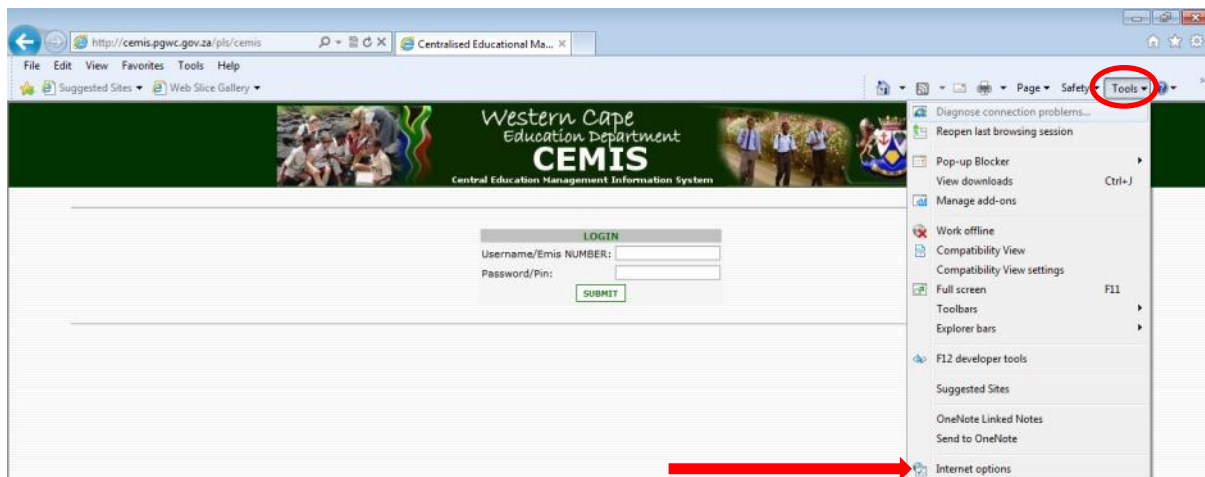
http://cemis.pgwc.gov.za/pls/cemis

Centralised Educational Ma... ×

File Edit View Favorites Tools Help

Suggested Sites ▾ Web Slice Gallery ▾

Page ▾ Safety ▾ Tools ▾

Western Cape
Education Department
CEMIS
Central Education Management Information System

LOGIN
Username/Emis NUMBER:
Password/Pin:
SUBMIT

Diagnose connection problems...
Reopen last browsing session
Pop-up Blocker
View downloads Ctrl+J
Manage add-ons
Work offline
Compatibility View
Compatibility View settings
Full screen F11
Toolbars
Explorer bars
F12 developer tools
Suggested Sites
OneNote Linked Notes
Send to OneNote
Internet options